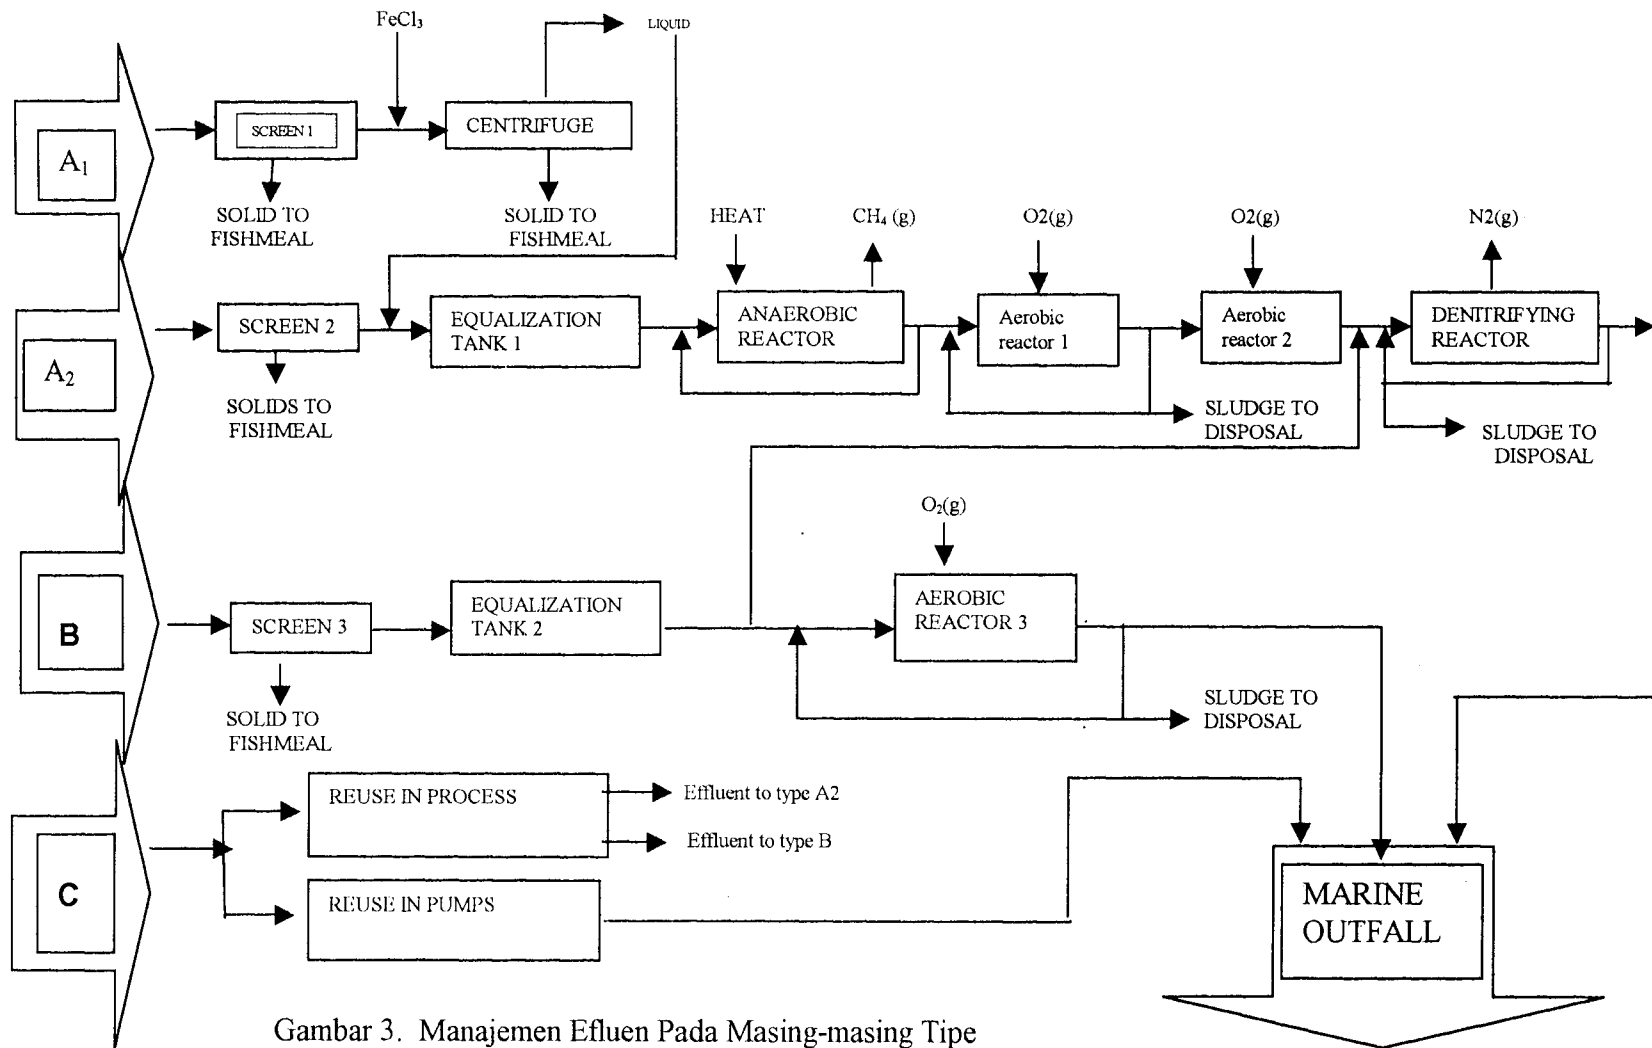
FeCl$_3$

LIQUID

$A_1$

SCREEN 1

CENTRIFUGE

SOLID TO FISHMEAL

SOLID TO FISHMEAL

HEAT

CH$_4$ (g)

O2(g)

O2(g)

N2(g)

$A_2$

SCREEN 2

EQUALIZATION TANK 1

ANAEROBIC REACTOR

Aerobic reactor 1

Aerobic reactor 2

DENITRIFYING REACTOR

SOLIDS TO FISHMEAL

SLUDGE TO DISPOSAL

SLUDGE TO DISPOSAL

O$_2$(g)

B

SCREEN 3

EQUALIZATION TANK 2

AEROBIC REACTOR 3

SOLID TO FISHMEAL

SLUDGE TO DISPOSAL

C

REUSE IN PROCESS

Effluent to type A2

Effluent to type B

REUSE IN PUMPS

MARINE OUTFALL

Gambar 3. Manajemen Efluen Pada Masing-masing Tipe